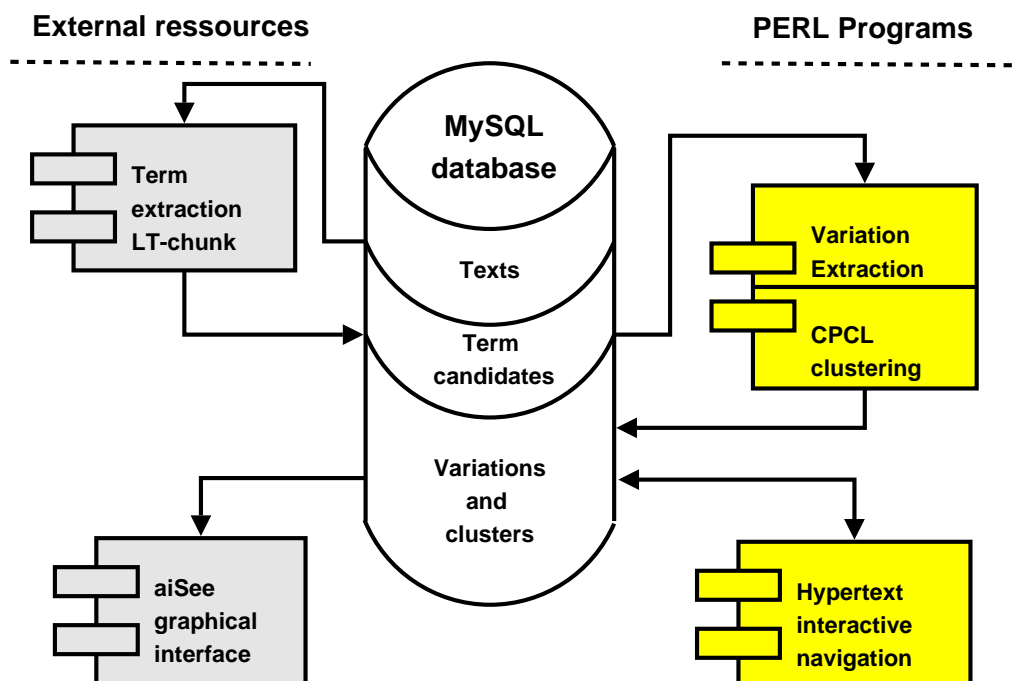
External ressources

PERL Programs

MySQL database

Texts

Term candidates

Variations and clusters

Term extraction LT-chunk

Variation Extraction

CPCL clustering

aiSee graphical interface

Hypertext interactive navigation